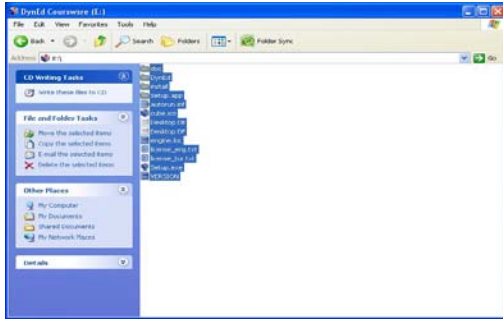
DynEd Courseware (E:)

File Edit View Favorites Tools Help

Back Search Folders Folder Sync

Address E:\ Go

CD Writing Tasks

Write these files to CD

File and Folder Tasks

Move the selected items
Copy the selected items
E-mail the selected items
Delete the selected items

Other Places

My Computer
My Documents
Shared Documents
My Network Places

Details

doc
DynEd
install
setup.app
autorun.inf
cube.ico
Desktop.ini
Desktop.DP
engine.lic
license_eng.txt
license_kor.txt
Setup.exe
VERSION